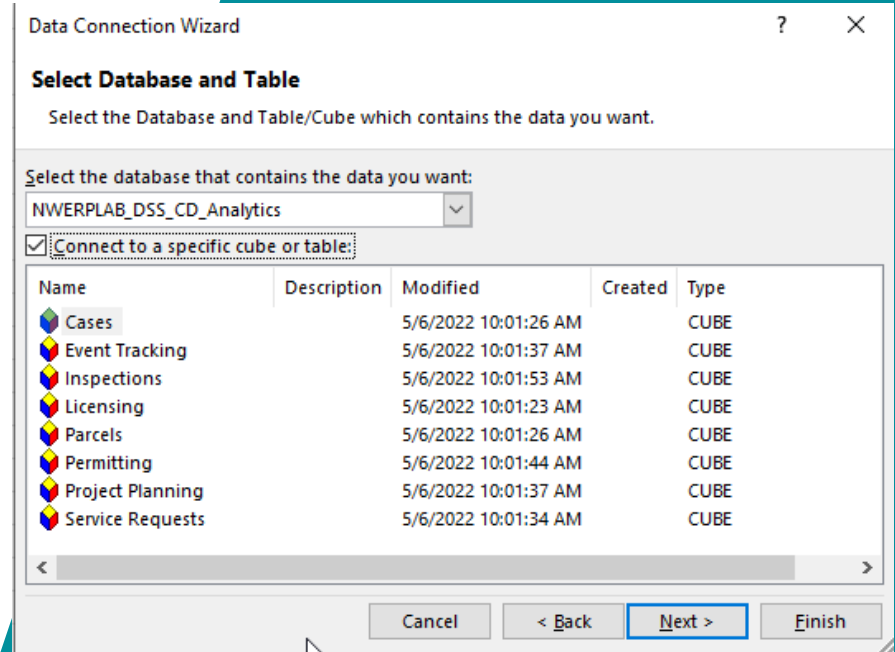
Data Connection Wizard ? ×

Select Database and Table

Select the Database and Table/Cube which contains the data you want.

Select the database that contains the data you want:

NWERPLAB_DSS_CD_Analytics

Connect to a specific cube or table:

| Name | Description | Modified | Created | Type |
|---|---|---|---|---|
| Cases | | 5/6/2022 10:01:26 AM | | CUBE |
| Event Tracking | | 5/6/2022 10:01:37 AM | | CUBE |
| Inspections | | 5/6/2022 10:01:53 AM | | CUBE |
| Licensing | | 5/6/2022 10:01:23 AM | | CUBE |
| Parcels | | 5/6/2022 10:01:26 AM | | CUBE |
| Permitting | | 5/6/2022 10:01:44 AM | | CUBE |
| Project Planning | | 5/6/2022 10:01:37 AM | | CUBE |
| Service Requests | | 5/6/2022 10:01:34 AM | | CUBE |

Cancel < Back Next > Finish